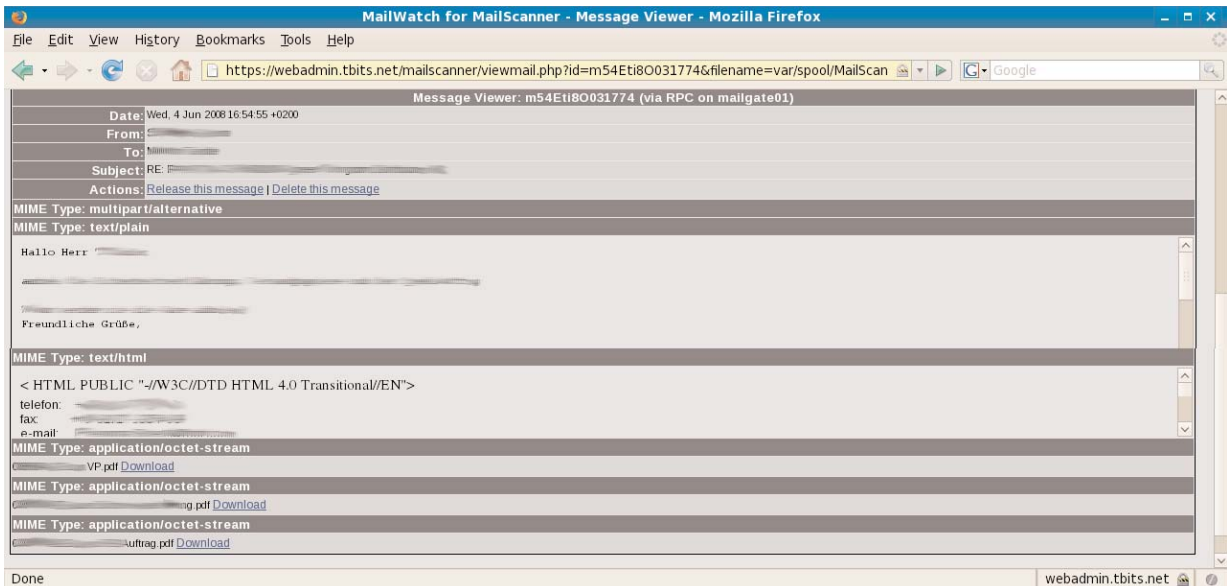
MailWatch for MailScanner - Message Viewer - Mozilla Firefox

File Edit View History Bookmarks Tools Help

https://webadmin.tbits.net/mailscanner/viewmail.php?id=m54Eti8O031774&filename=var/spool/MailScan

Google

Message Viewer: m54Eti8O031774 (via RPC on mailgate01)

| | |
|---|---|
| Date: | Wed, 4 Jun 2008 16:54:55 +0200 |
| From: | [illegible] |
| To: | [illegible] |
| Subject: | RE: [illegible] |
| Actions: | Release this message \| Delete this message |

MIME Type: multipart/alternative

MIME Type: text/plain

Hallo Herr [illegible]

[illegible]

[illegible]

Freundliche Grüße,

MIME Type: text/html

< HTML PUBLIC "-//W3C//DTD HTML 4.0 Transitional//EN">

telefon: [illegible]
fax: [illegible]
e-mail: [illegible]

MIME Type: application/octet-stream

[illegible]VP.pdf Download

MIME Type: application/octet-stream

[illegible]ng.pdf Download

MIME Type: application/octet-stream

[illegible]uftrag.pdf Download

Done

webadmin.tbits.net